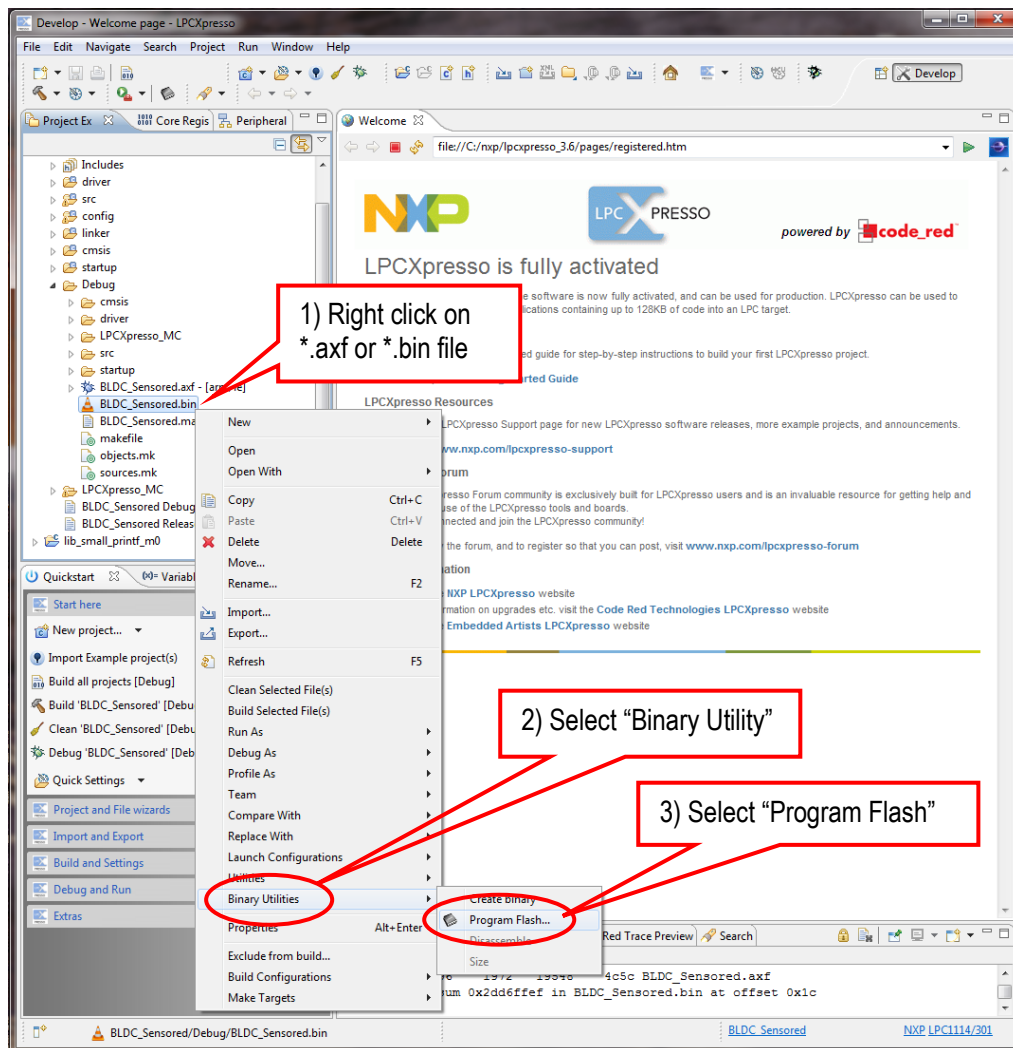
Develop - Welcome page - LPCXpresso

File Edit Navigate Search Project Run Window Help

Develop

Project Ex Core Regis Peripheral

Includes
driver
src
config
linker
cmsis
startup
Debug
cmsis
driver
LPCXpresso_MC
src
startup
BLDC_Sensored.axf - [arm/le]
BLDC_Sensored.bin
BLDC_Sensored.ma
makefile
objects.mk
sources.mk
LPCXpresso_MC
BLDC_Sensored Debug
BLDC_Sensored Releas
lib_small_printf_m0

Quickstart (x)= Variabl

Start here
New project...
Import Example project(s)
Build all projects [Debug]
Build 'BLDC_Sensored' [Debu
Clean 'BLDC_Sensored' [Debu
Debug 'BLDC_Sensored' [Deb
Quick Settings
Project and File wizards
Import and Export
Build and Settings
Debug and Run
Extras

Welcome

file:///C:/nxp/lpcxpresso_3.6/pages/registered.htm

NXP LPC XPRESSO powered by code_red

LPCXpresso is fully activated

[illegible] software is now fully activated, and can be used for production. LPCXpresso can be used to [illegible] lications containing up to 128KB of code into an LPC target.

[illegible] ed guide for step-by-step instructions to build your first LPCXpresso project.

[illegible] rted Guide

LPCXpresso Resources

LPCXpresso Support page for new LPCXpresso software releases, more example projects, and announcements.

www.nxp.com/lpcxpresso-support

orum

resso Forum community is exclusively built for LPCXpresso users and is an invaluable resource for getting help and use of the LPCXpresso tools and boards. nnected and join the LPCXpresso community!

the forum, and to register so that you can post, visit www.nxp.com/lpcxpresso-forum

ation

NXP LPCXpresso website
rmation on upgrades etc. visit the Code Red Technologies LPCXpresso website
Embedded Artists LPCXpresso website

1) Right click on *.axf or *.bin file

2) Select “Binary Utility”

3) Select “Program Flash”

New
Open
Open With
Copy Ctrl+C
Paste Ctrl+V
Delete Delete
Move...
Rename... F2
Import...
Export...
Refresh F5
Clean Selected File(s)
Build Selected File(s)
Run As
Debug As
Profile As
Team
Compare With
Replace With
Launch Configurations
Utilities
Binary Utilities
Properties Alt+Enter
Exclude from build...
Build Configurations
Make Targets

Create binary
Program Flash...
Disassemble
Size

Red Trace Preview Search

76 1972 19548 4c5c BLDC_Sensored.axf
um 0x2dd6ffef in BLDC_Sensored.bin at offset 0x1c

BLDC_Sensored/Debug/BLDC_Sensored.bin BLDC_Sensored NXP LPC1114/301